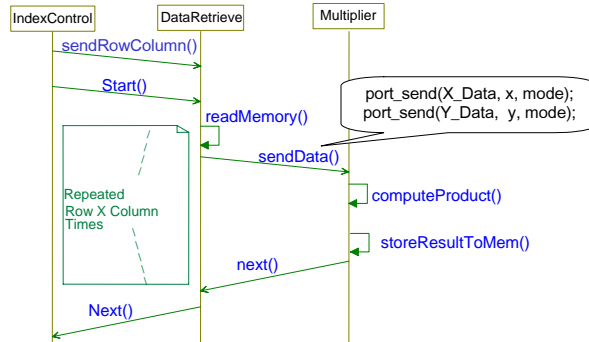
IndexControl

DataRetrieve

Multiplier

sendRowColumn()

Start()

readMemory()

port_send(X_Data, x, mode);
port_send(Y_Data, y, mode);

sendData()

Repeated
Row X Column
Times

computeProduct()

storeResultToMem()

next()

Next()